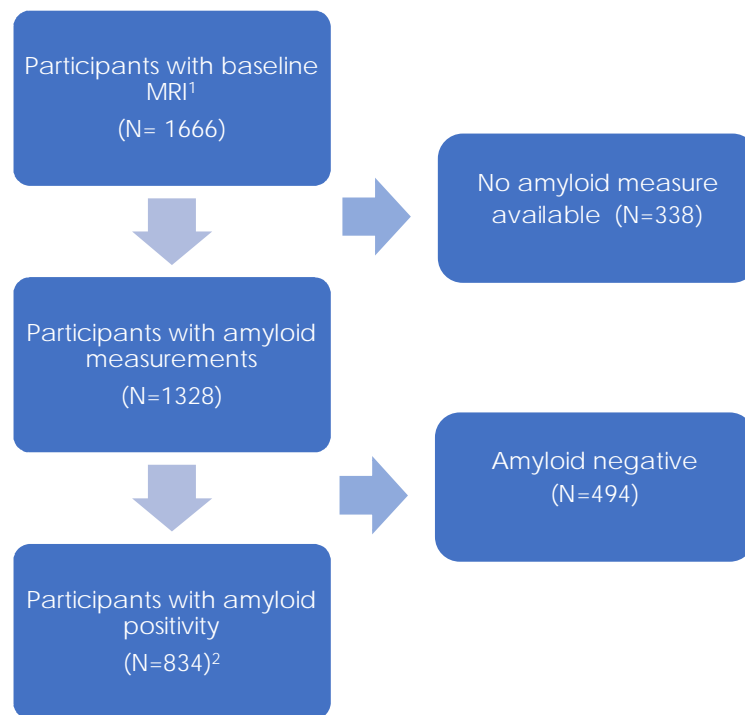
Participants with baseline MRI$^1$
(N= 1666)

No amyloid measure available (N=338)

Participants with amyloid measurements
(N=1328)

Amyloid negative
(N=494)

Participants with amyloid positivity
(N=834)$^2$